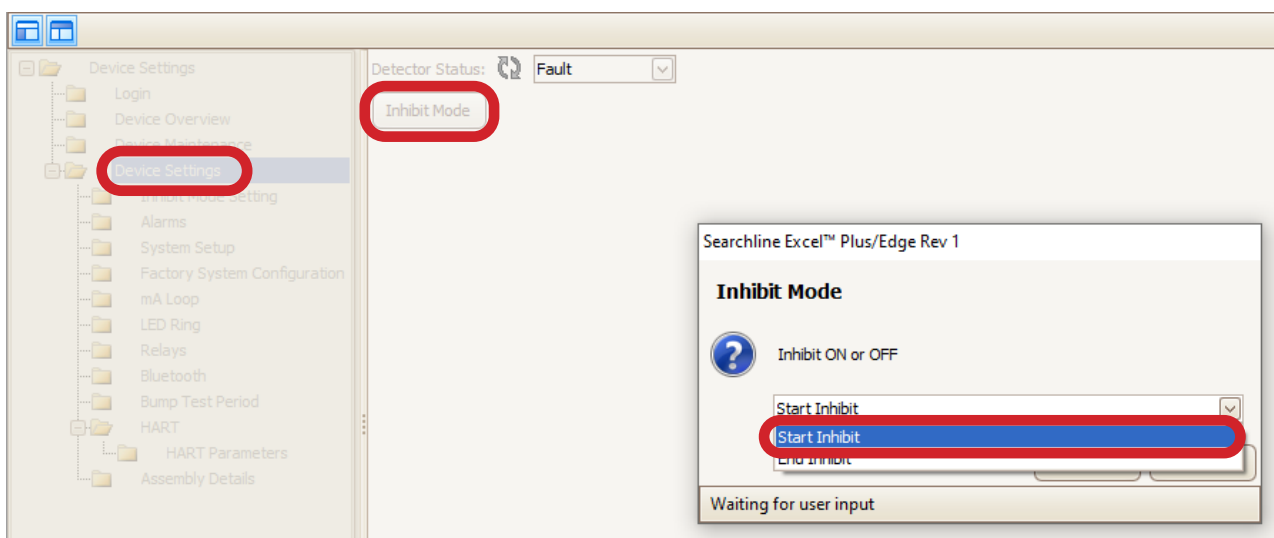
Device Settings
Login
Device Overview
Device Maintenance
Device Settings
Inhibit Mode Setting
Alarms
System Setup
Factory System Configuration
mA Loop
LED Ring
Relays
Bluetooth
Bump Test Period
HART
HART Parameters
Assembly Details

Detector Status: Fault

Inhibit Mode

Searchline Excel™ Plus/Edge Rev 1

Inhibit Mode

Inhibit ON or OFF

Start Inhibit
Start Inhibit
End Inhibit

Waiting for user input